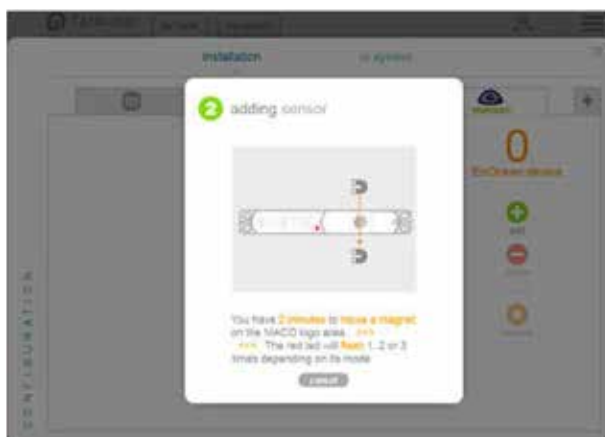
installation

in system

2 adding sensor

0

EnOcean device

add

You have 2 minutes to move a magnet on the MACO logo area. >>> <<< The red led will flash 1, 2 or 3 times depending on its mode

cancel

CONFIGURATION